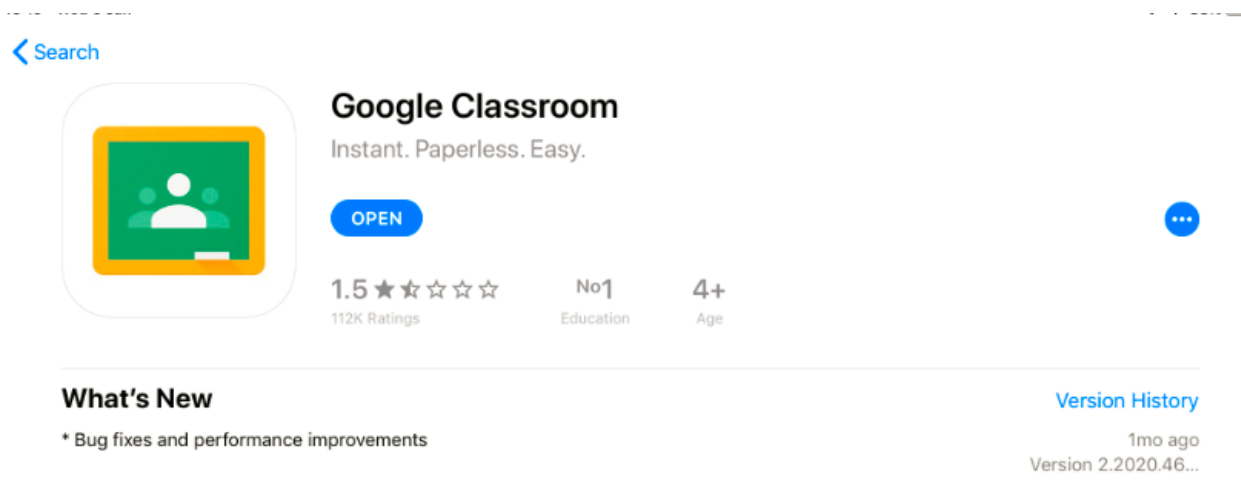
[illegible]

Search

Google Classroom
Instant. Paperless. Easy.

OPEN

1.5 ★★☆☆☆
112K Ratings

No1
Education

4+
Age

What's New
Version History

* Bug fixes and performance improvements

1mo ago
Version 2.2020.46...